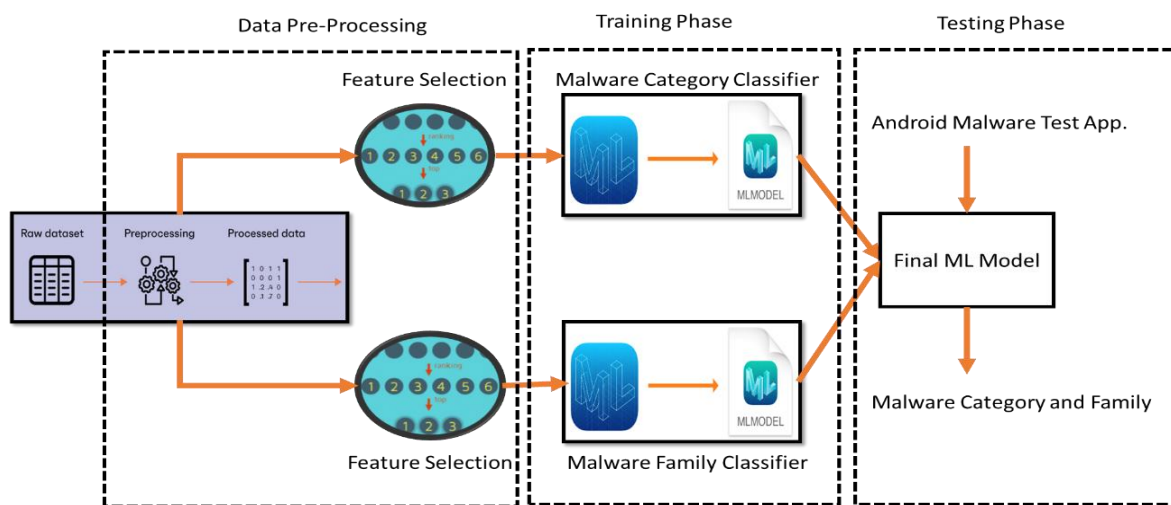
Data Pre-Processing

Training Phase

Testing Phase

Feature Selection

Malware Category Classifier

Raw dataset

Preprocessing

Processed data

ranking

1 2 3 4 5 6

top

1 2 3

ML

MLMODEL

Android Malware Test App.

Final ML Model

Malware Category and Family

ranking

1 2 3 4 5 6

top

1 2 3

ML

MLMODEL

Feature Selection

Malware Family Classifier